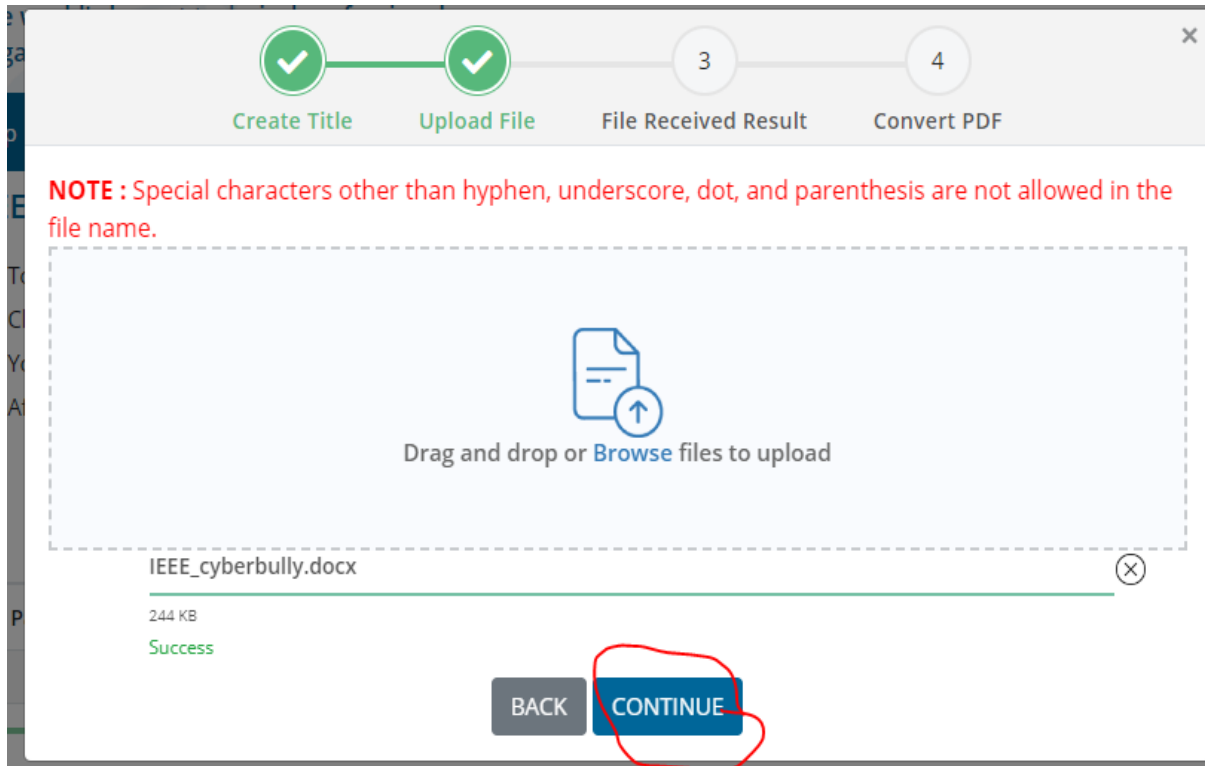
×

Create Title

Upload File

3
File Received Result

4
Convert PDF

NOTE : Special characters other than hyphen, underscore, dot, and parenthesis are not allowed in the file name.

Drag and drop or Browse files to upload

IEEE_cyberbully.docx

244 KB

Success

BACK CONTINUE